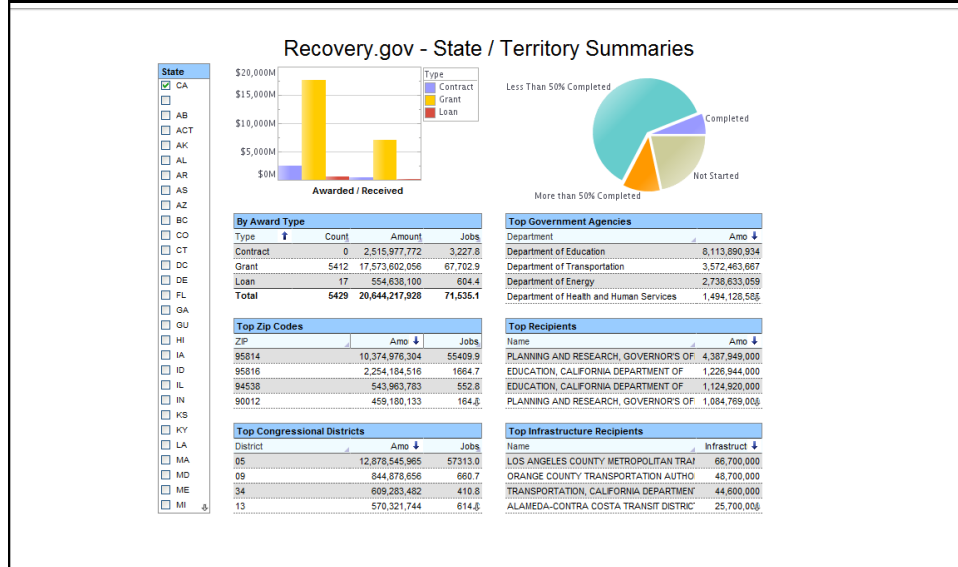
Recovery.gov - State / Territory Summaries

State
CA

AB
ACT
AK
AL
AR
AS
AZ
BC
CO
CT
DC
DE
FL
GA
GU
HI
IA
ID
IL
IN
KS
KY
LA
MA
MD
ME
MI

$20,000M
$15,000M
$10,000M
$5,000M
$0M
Awarded / Received

Type
Contract
Grant
Loan

Less Than 50% Completed
Completed
Not Started
More than 50% Completed

By Award Type

| Type | Count | Amount | Jobs |
|---|---|---|---|
| Contract | 0 | 2,515,977,772 | 3,227.8 |
| Grant | 5412 | 17,573,602,056 | 67,702.9 |
| Loan | 17 | 554,638,100 | 604.4 |
| Total | 5429 | 20,644,217,928 | 71,535.1 |

Top Government Agencies

| Department | Amo |
|---|---|
| Department of Education | 8,113,890,934 |
| Department of Transportation | 3,572,463,667 |
| Department of Energy | 2,738,633,059 |
| Department of Health and Human Services | 1,494,128,58 |

Top Zip Codes

| ZIP | Amo | Jobs |
|---|---|---|
| 95814 | 10,374,976,304 | 55409.9 |
| 95816 | 2,254,184,516 | 1664.7 |
| 94538 | 543,963,783 | 552.8 |
| 90012 | 459,180,133 | 164. |

Top Recipients

| Name | Amo |
|---|---|
| PLANNING AND RESEARCH, GOVERNOR'S OF | 4,387,949,000 |
| EDUCATION, CALIFORNIA DEPARTMENT OF | 1,226,944,000 |
| EDUCATION, CALIFORNIA DEPARTMENT OF | 1,124,920,000 |
| PLANNING AND RESEARCH, GOVERNOR'S OF | 1,084,769,00 |

Top Congressional Districts

| District | Amo | Jobs |
|---|---|---|
| 05 | 12,878,545,965 | 57313.0 |
| 09 | 844,678,656 | 660.7 |
| 34 | 609,283,482 | 410.8 |
| 13 | 570,321,744 | 614. |

Top Infrastructure Recipients

| Name | Infrastruct |
|---|---|
| LOS ANGELES COUNTY METROPOLITAN TRAI | 66,700,000 |
| ORANGE COUNTY TRANSPORTATION AUTHO | 48,700,000 |
| TRANSPORTATION, CALIFORNIA DEPARTMEN | 44,600,000 |
| ALAMEDA-CONTRA COSTA TRANSIT DISTRIC | 25,700,00 |